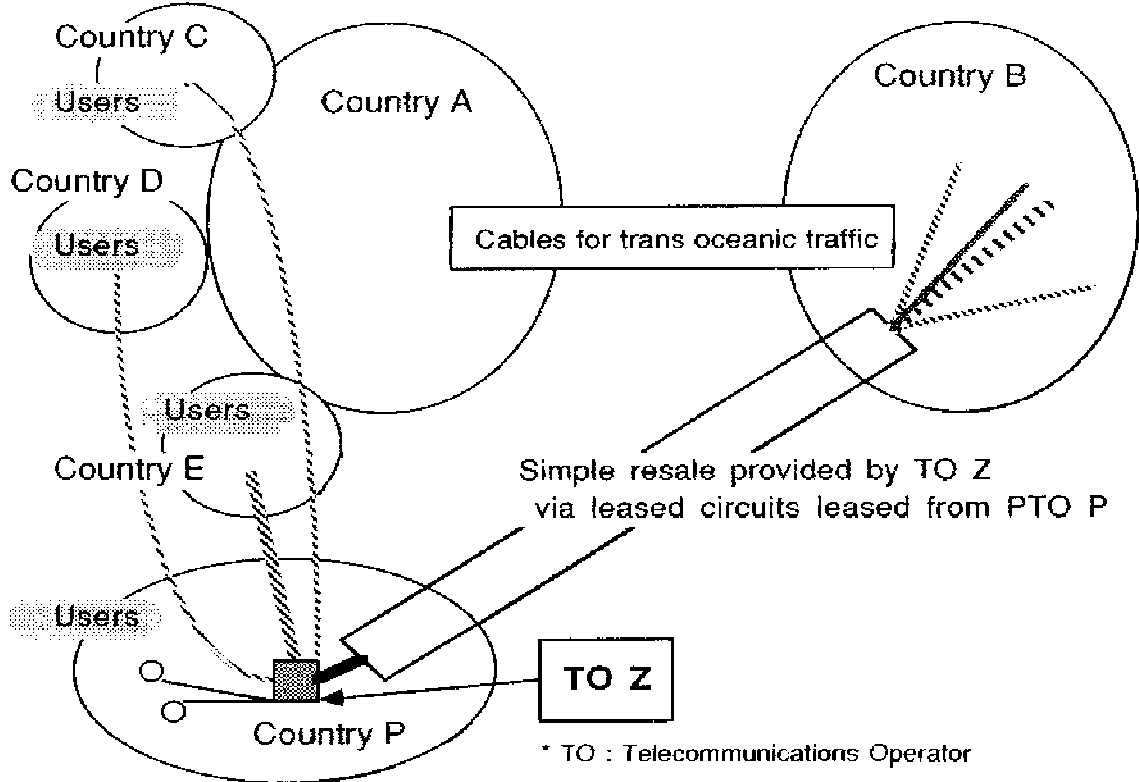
Country C

Users

Country A

Country B

Country D

Users

Cables for trans oceanic traffic

Users

Country E

Simple resale provided by TO Z via leased circuits leased from PTO P

Users

TO Z

Country P

* TO : Telecommunications Operator